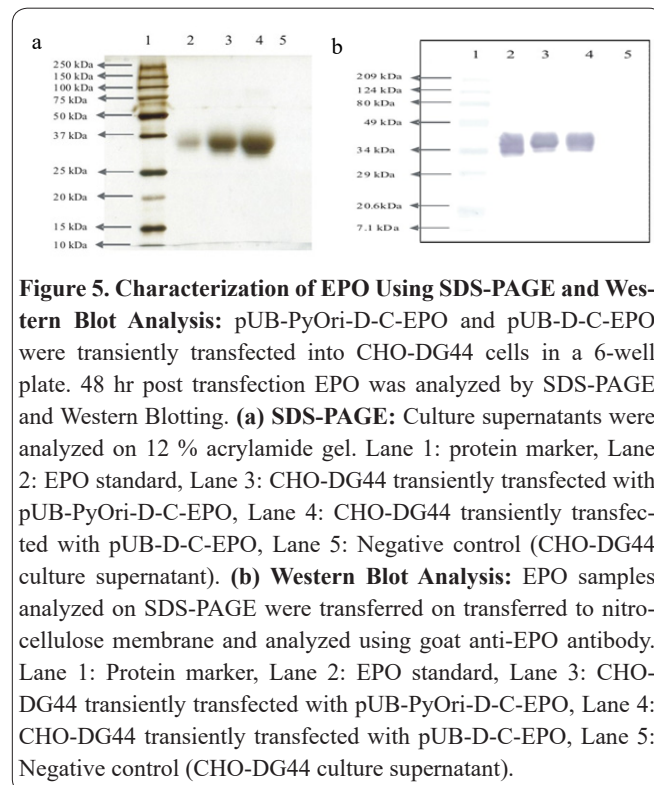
a
1 2 3 4 5
250 kDa
150 kDa
100 kDa
75 kDa
50 kDa
37 kDa
25 kDa
20 kDa
15 kDa
10 kDa

b
1 2 3 4 5
209 kDa
124 kDa
80 kDa
49 kDa
34 kDa
29 kDa
20.6kDa
7.1 kDa

**Figure 5. Characterization of EPO Using SDS-PAGE and Western Blot Analysis:** pUB-PyOri-D-C-EPO and pUB-D-C-EPO were transiently transfected into CHO-DG44 cells in a 6-well plate. 48 hr post transfection EPO was analyzed by SDS-PAGE and Western Blotting. **(a) SDS-PAGE:** Culture supernatants were analyzed on 12 % acrylamide gel. Lane 1: protein marker, Lane 2: EPO standard, Lane 3: CHO-DG44 transiently transfected with pUB-PyOri-D-C-EPO, Lane 4: CHO-DG44 transiently transfected with pUB-D-C-EPO, Lane 5: Negative control (CHO-DG44 culture supernatant). **(b) Western Blot Analysis:** EPO samples analyzed on SDS-PAGE were transferred on transferred to nitrocellulose membrane and analyzed using goat anti-EPO antibody. Lane 1: Protein marker, Lane 2: EPO standard, Lane 3: CHO-DG44 transiently transfected with pUB-PyOri-D-C-EPO, Lane 4: CHO-DG44 transiently transfected with pUB-D-C-EPO, Lane 5: Negative control (CHO-DG44 culture supernatant).